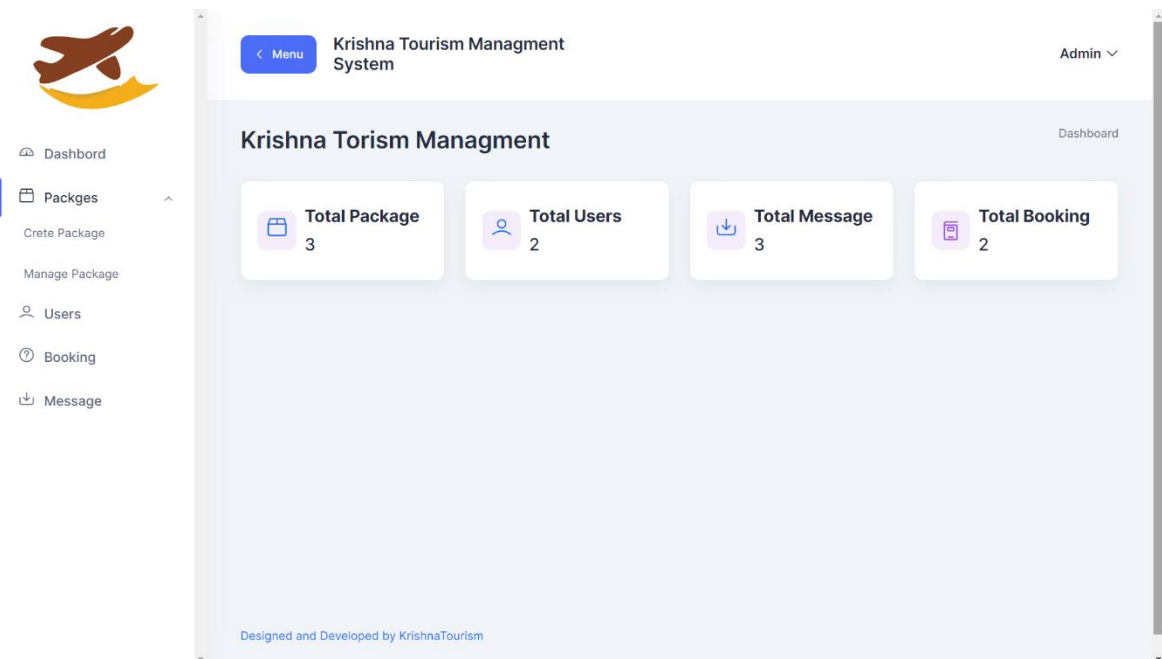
Dashbord

Packges

Crete Package

Manage Package

Users

Booking

Message

< Menu

Krishna Tourism Managment System

Admin

Krishna Torism Managment

Dashboard

Total Package
3

Total Users
2

Total Message
3

Total Booking
2

Designed and Developed by KrishnaTourism